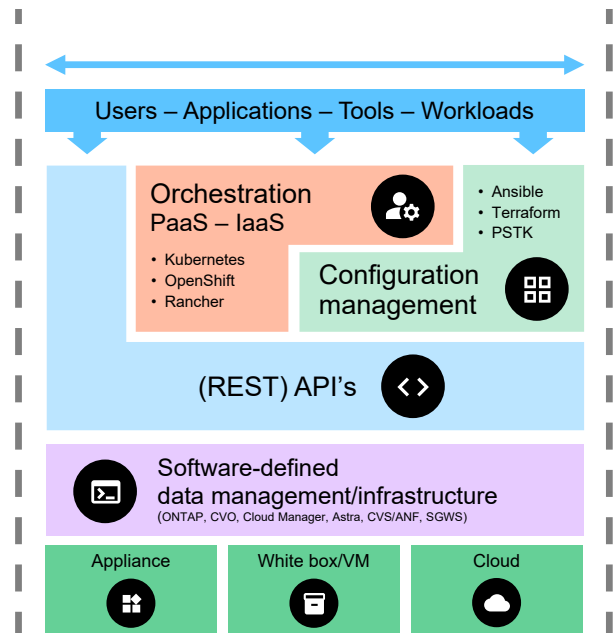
Users – Applications – Tools – Workloads

Orchestration
PaaS – IaaS

• Kubernetes
• OpenShift
• Rancher

• Ansible
• Terraform
• PSTK

Configuration management

(REST) API's

Software-defined data management/infrastructure
(ONTAP, CVO, Cloud Manager, Astra, CVS/ANF, SGWS)

Appliance

White box/VM

Cloud